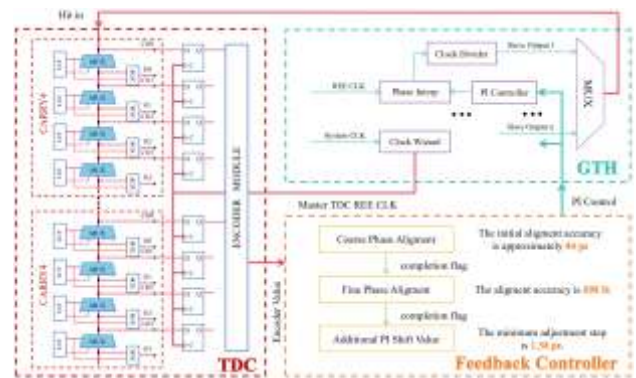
Hit in

CARRY4

CARRY4

MUX

ENCODER MODULE

TDC

Clock Divider

Slave Output 1

REF CLK

Phase Interp

PI Controller

MUX

System CLK

Clock Wizard

Slave Output n

GTH

Master TDC REF CLK

PI Control

Encoder Value

Coarse Phase Alignment

The initial alignment accuracy is approximately 44 ps

completion flag

Fine Phase Alignment

The alignment accuracy is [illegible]

completion flag

Additional PI Shift Value

The minimum adjustment step is 1.56 ps

Feedback Controller